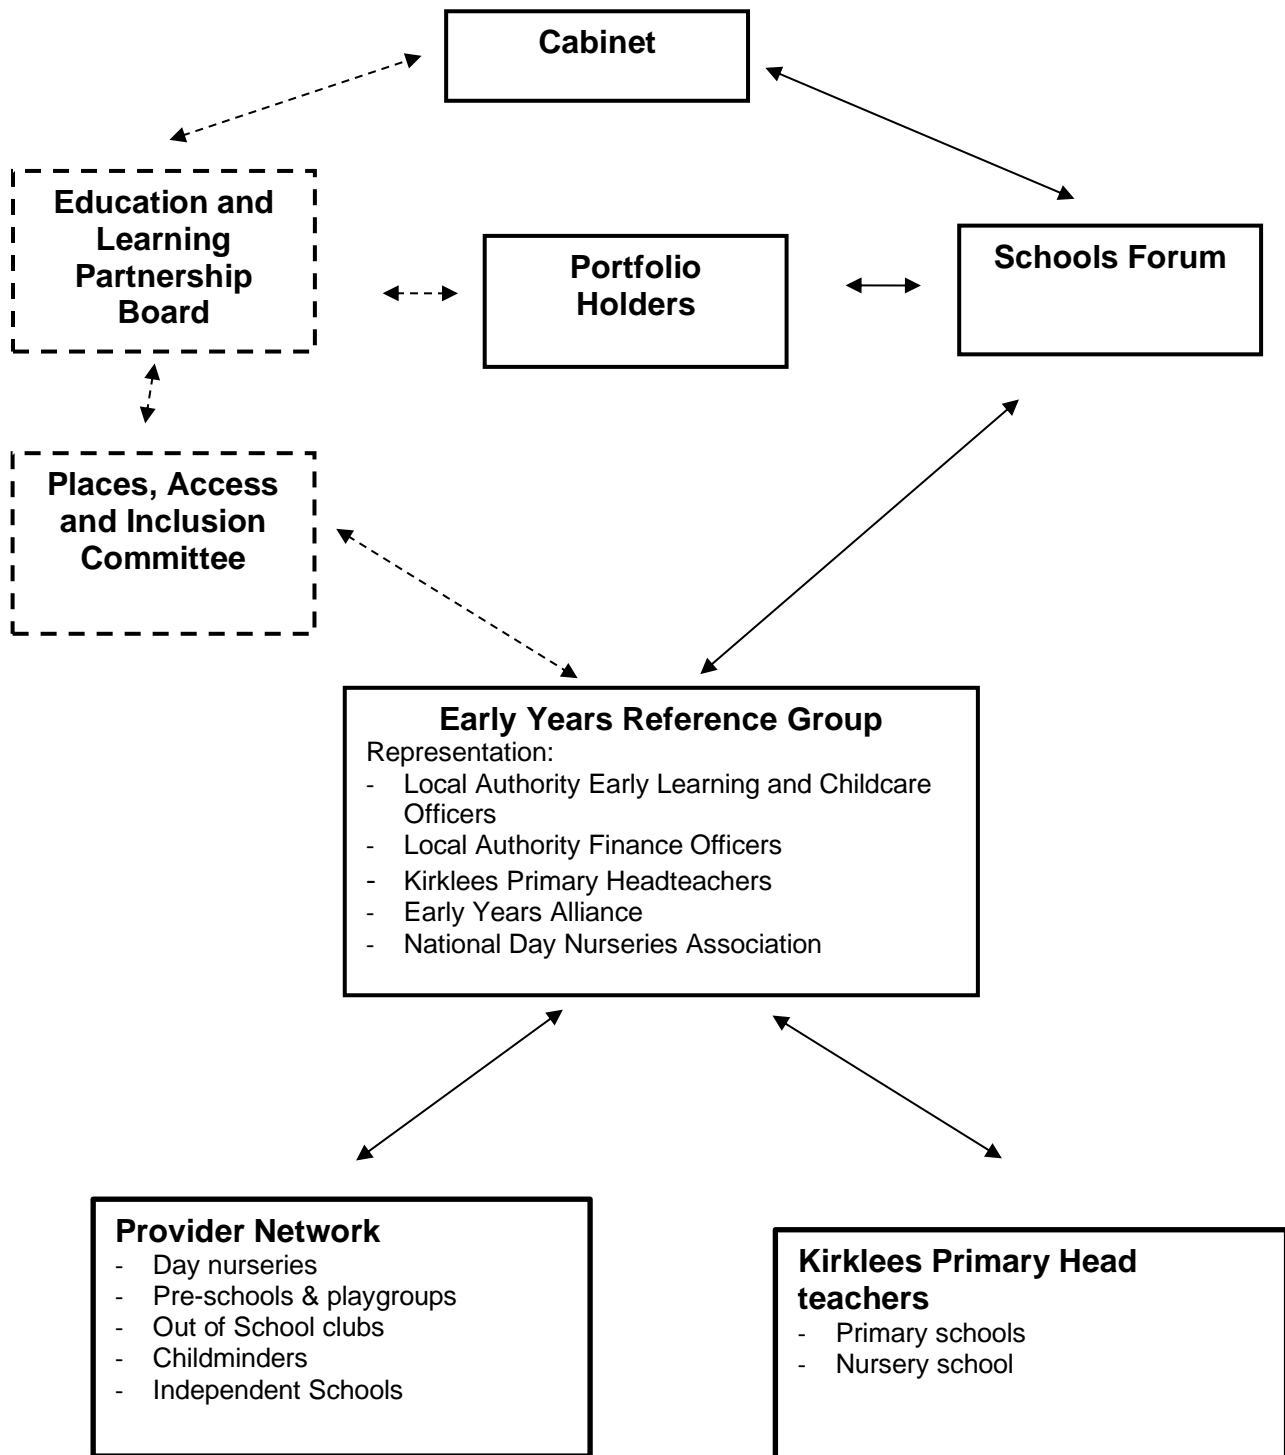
Cabinet

Education and Learning Partnership Board

Portfolio Holders

Schools Forum

Places, Access and Inclusion Committee

Early Years Reference Group
Representation:
- Local Authority Early Learning and Childcare Officers
- Local Authority Finance Officers
- Kirklees Primary Headteachers
- Early Years Alliance
- National Day Nurseries Association

Provider Network
- Day nurseries
- Pre-schools & playgroups
- Out of School clubs
- Childminders
- Independent Schools

Kirklees Primary Head teachers
- Primary schools
- Nursery school